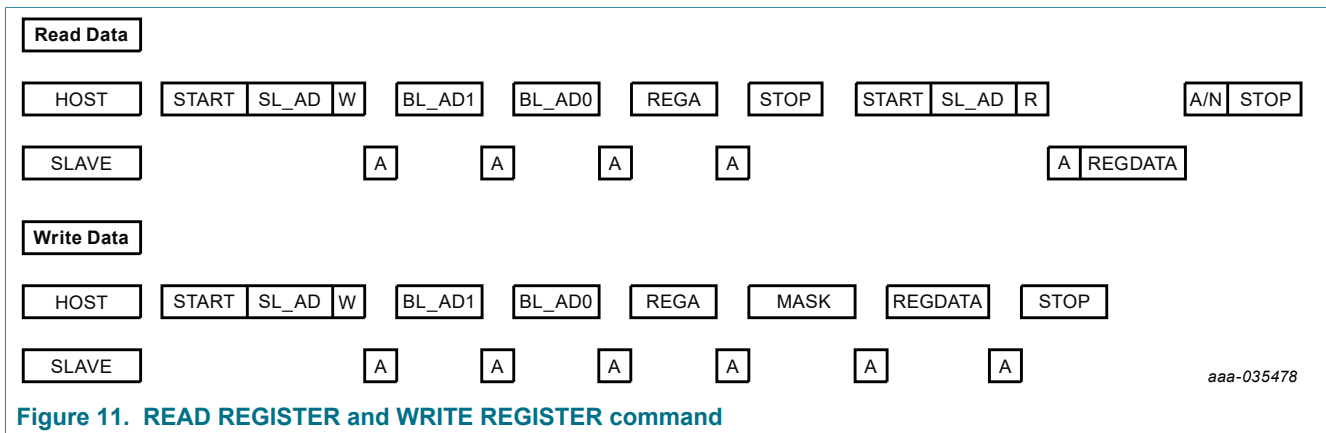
Read Data

HOST START SL_AD W BL_AD1 BL_AD0 REGA STOP START SL_AD R A/N STOP

SLAVE A A A A A REGDATA

Write Data

HOST START SL_AD W BL_AD1 BL_AD0 REGA MASK REGDATA STOP

SLAVE A A A A A A

aaa-035478

Figure 11. READ REGISTER and WRITE REGISTER command